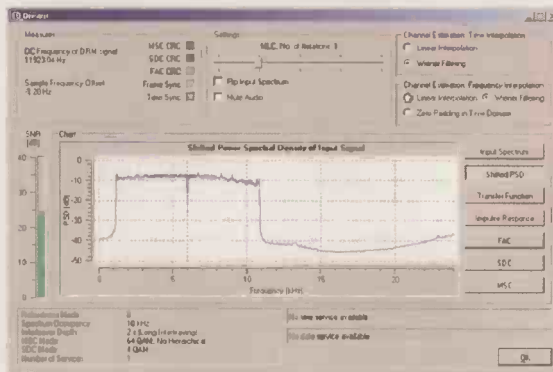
Dream

Measures

DC Frequency of DRM signal
11923.04 Hz

Sample Frequency Offset
-9.20 Hz

MSC CRC
SDC CRC
FAC CRC
Frame Sync
Time Sync

Settings

MLC: No. of Iterations: 1

Flip Input Spectrum

Mute Audio

Channel Estimation: Time Interpolation
Linear Interpolation
Wiener Filtering

Channel Estimation: Frequency Interpolation
Linear Interpolation
Wiener Filtering
Zero Padding in Time Domain

SNR [dB]

Chart

Shifted Power Spectral Density of Input Signal

PSD [dB]

Frequency [kHz]

Input Spectrum
Shifted PSD
Transfer Function
Impulse Response
FAC
SDC
MSC

Robustness Mode
Spectrum Occupancy
Interleaver Depth
MSC Mode
SDC Mode
Number of Services

B
10 kHz
2 s (Long Interleaving)
64 QAM, No Hierarchical
4 QAM
1

No text service available

No data service available

OK